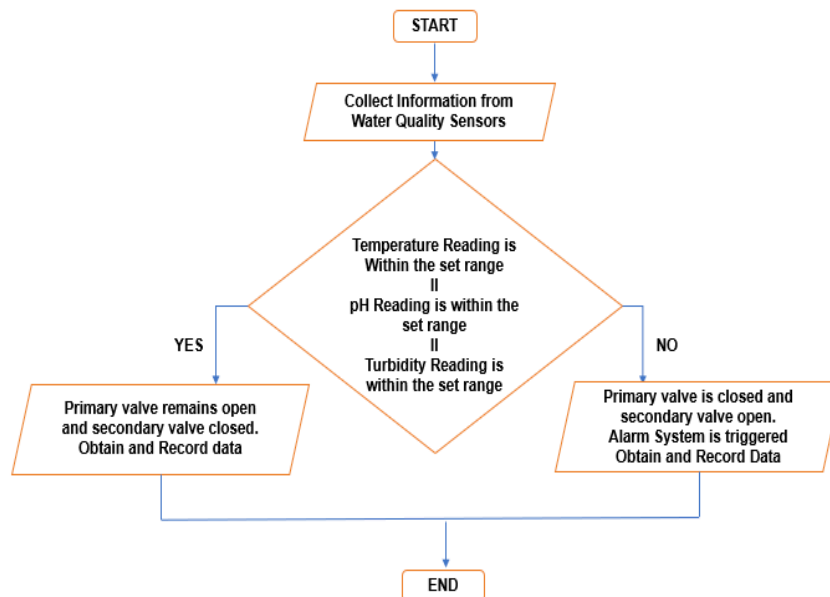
START

Collect Information from Water Quality Sensors

Temperature Reading is Within the set range
II
pH Reading is within the set range
II
Turbidity Reading is within the set range

YES

NO

Primary valve remains open and secondary valve closed. Obtain and Record data

Primary valve is closed and secondary valve open. Alarm System is triggered Obtain and Record Data

END